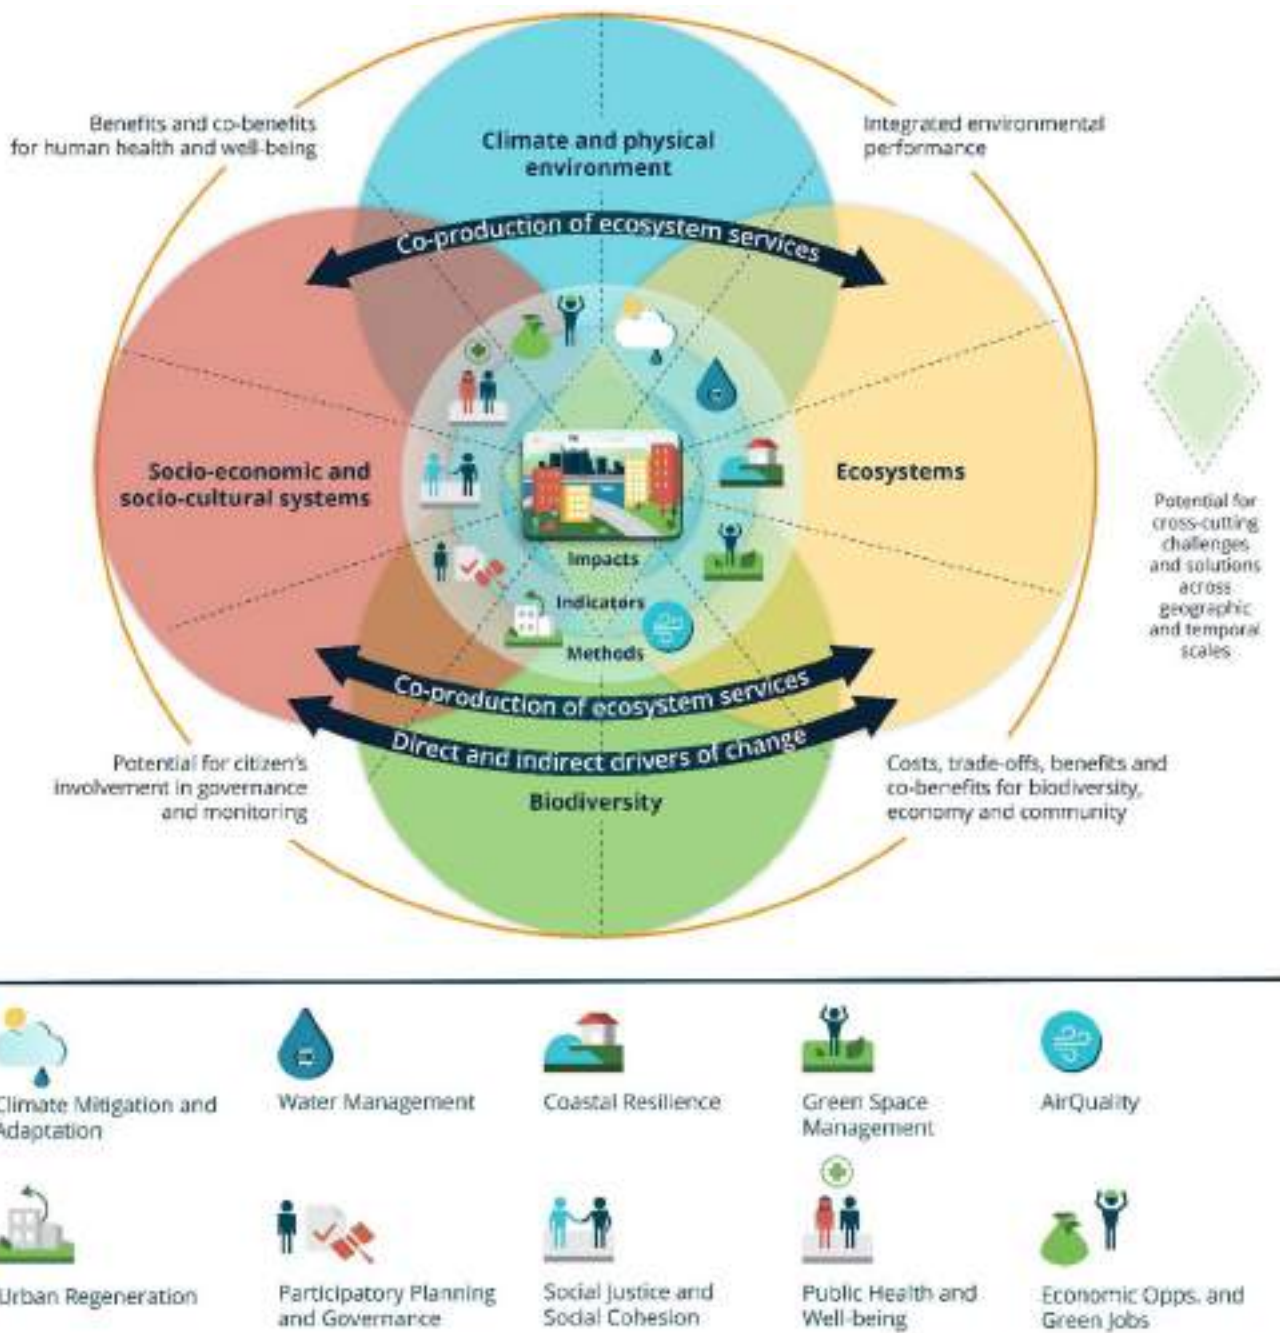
Benefits and co-benefits for human health and well-being

Climate and physical environment

Integrated environmental performance

Co-production of ecosystem services

Socio-economic and socio-cultural systems

Ecosystems

Impacts

Indicators

Methods

Potential for cross-cutting challenges and solutions across geographic and temporal scales

Co-production of ecosystem services

Direct and indirect drivers of change

Potential for citizen's involvement in governance and monitoring

Biodiversity

Costs, trade-offs, benefits and co-benefits for biodiversity, economy and community

Climate Mitigation and Adaptation

Water Management

Coastal Resilience

Green Space Management

AirQuality

Urban Regeneration

Participatory Planning and Governance

Social Justice and Social Cohesion

Public Health and Well-being

Economic Opps. and Green Jobs